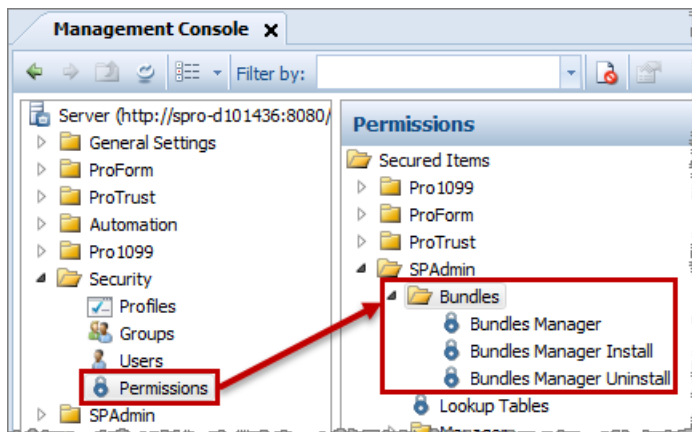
Management Console ×

Filter by:

Server (http://spro-d101436:8080/

General Settings

ProForm

ProTrust

Automation

Pro1099

Security

Profiles

Groups

Users

Permissions

SPAdmin

Permissions

Secured Items

Pro1099

ProForm

ProTrust

SPAdmin

Bundles

Bundles Manager

Bundles Manager Install

Bundles Manager Uninstall

Lookup Tables